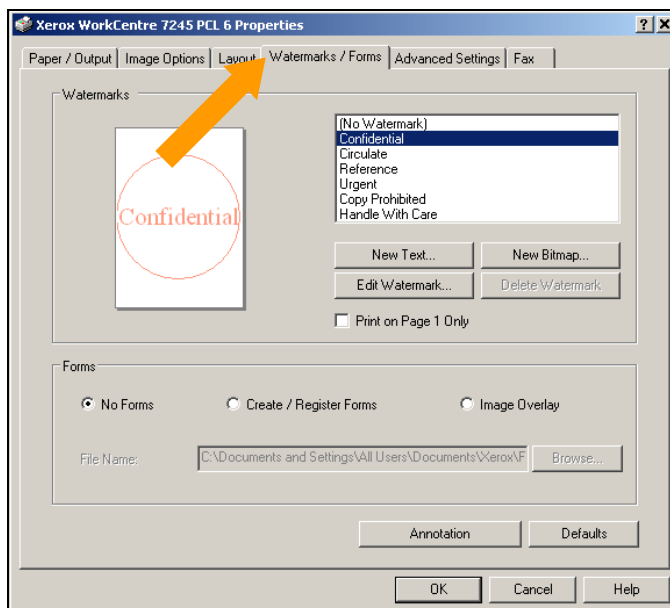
Xerox WorkCentre 7245 PCL 6 Properties

?

X

Paper / Output | Image Options | Layout | Watermarks / Forms | Advanced Settings | Fax

Watermarks

Confidential

(No Watermark)
Confidential
Circulate
Reference
Urgent
Copy Prohibited
Handle With Care

New Text...

New Bitmap...

Edit Watermark...

Delete Watermark

Print on Page 1 Only

Forms

No Forms

Create / Register Forms

Image Overlay

File Name:

C:\Documents and Settings\All Users\Documents\Xerox\F

Browse...

Annotation

Defaults

OK

Cancel

Help